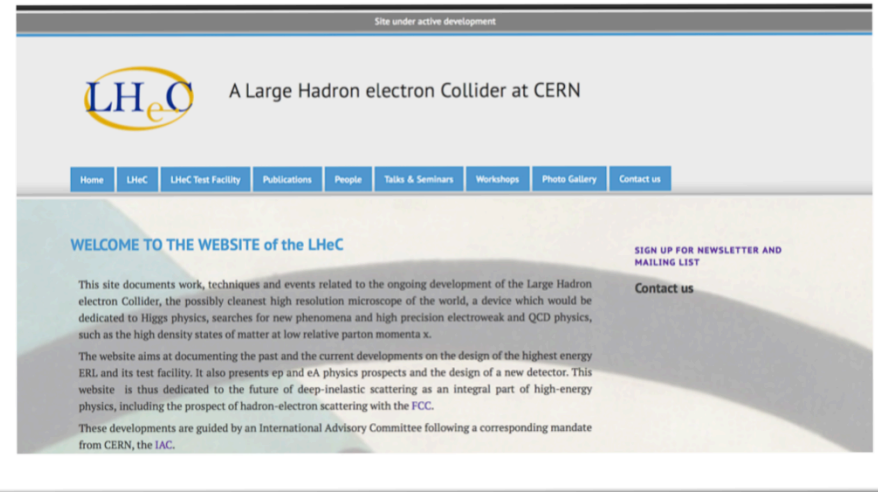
Site under active development

LHeC

A Large Hadron electron Collider at CERN

Home | LHeC | LHeC Test Facility | Publications | People | Talks & Seminars | Workshops | Photo Gallery | Contact us

WELCOME TO THE WEBSITE of the LHeC

This site documents work, techniques and events related to the ongoing development of the Large Hadron electron Collider, the possibly cleanest high resolution microscope of the world, a device which would be dedicated to Higgs physics, searches for new phenomena and high precision electroweak and QCD physics, such as the high density states of matter at low relative parton momenta x.

The website aims at documenting the past and the current developments on the design of the highest energy ERL and its test facility. It also presents ep and eA physics prospects and the design of a new detector. This website is thus dedicated to the future of deep-inelastic scattering as an integral part of high-energy physics, including the prospect of hadron-electron scattering with the FCC.

These developments are guided by an International Advisory Committee following a corresponding mandate from CERN, the IAC.

SIGN UP FOR NEWSLETTER AND MAILING LIST

Contact us